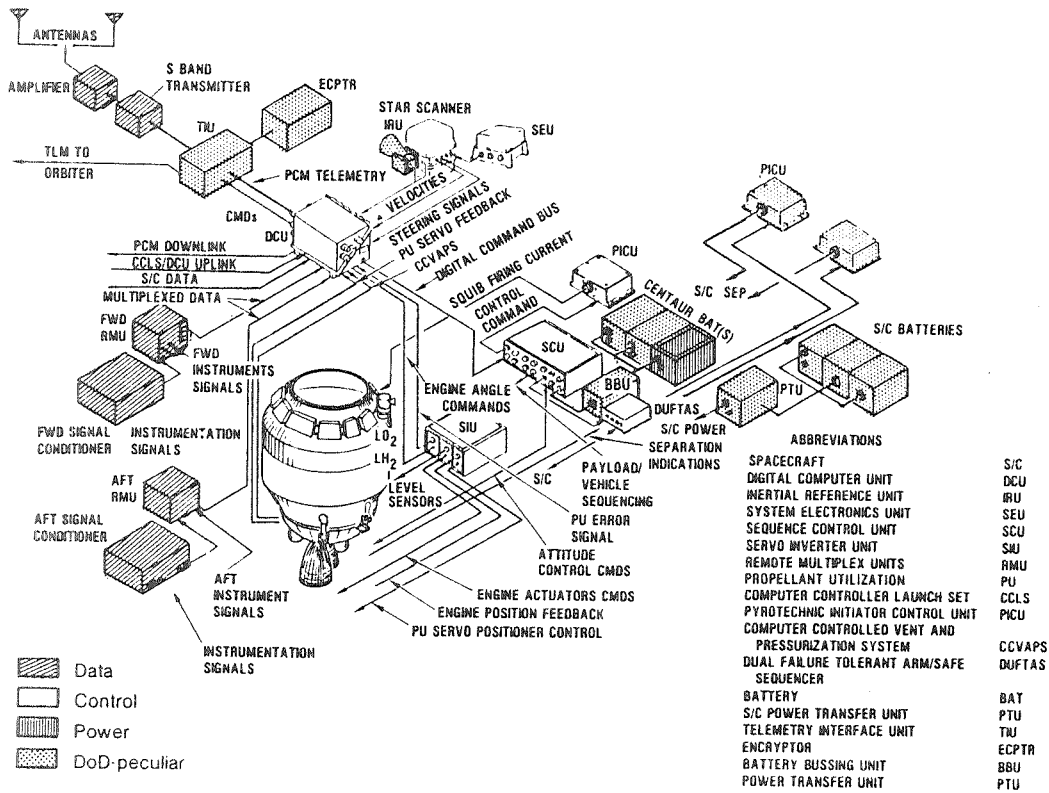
ANTENNAS
AMPLIFIER
S BAND TRANSMITTER
ECPTR
STAR SCANNER
IRU
SEU
TIU
TLM TO ORBITER
PCM TELEMETRY
VELOCITIES
STEERING SIGNALS
PU SERVO FEEDBACK
CCVAPS
DIGITAL COMMAND BUS
CMDs
DCU
PCM DOWNLINK
CCLS/DCU UPLINK
S/C DATA
MULTIPLEXED DATA
SQUIB FIRING CURRENT
CONTROL COMMAND
PICU
PICU
CENTAUR BAT(S)
S/C SEP
S/C BATTERIES
FWD RMU
FWD INSTRUMENTS SIGNALS
SCU
BBU
PTU
DUFTAS
S/C POWER
SEPARATION INDICATIONS
ENGINE ANGLE COMMANDS
FWD SIGNAL CONDITIONER
INSTRUMENTATION SIGNALS
$LO_2$
$LH_2$
LEVEL SENSORS
SIU
S/C
PAYLOAD/ VEHICLE SEQUENCING
PU ERROR SIGNAL
ATTITUDE CONTROL CMDS
AFT RMU
AFT SIGNAL CONDITIONER
AFT INSTRUMENT SIGNALS
ENGINE ACTUATORS CMDS
ENGINE POSITION FEEDBACK
PU SERVO POSITIONER CONTROL
INSTRUMENTATION SIGNALS

Data
Control
Power
DoD-peculiar

ABBREVIATIONS
| | |
|---|---|
| SPACECRAFT | S/C |
| DIGITAL COMPUTER UNIT | DCU |
| INERTIAL REFERENCE UNIT | IRU |
| SYSTEM ELECTRONICS UNIT | SEU |
| SEQUENCE CONTROL UNIT | SCU |
| SERVO INVERTER UNIT | SIU |
| REMOTE MULTIPLEX UNITS | RMU |
| PROPELLANT UTILIZATION | PU |
| COMPUTER CONTROLLER LAUNCH SET | CCLS |
| PYROTECHNIC INITIATOR CONTROL UNIT | PICU |
| COMPUTER CONTROLLED VENT AND PRESSURIZATION SYSTEM | CCVAPS |
| DUAL FAILURE TOLERANT ARM/SAFE SEQUENCER | DUFTAS |
| BATTERY | BAT |
| S/C POWER TRANSFER UNIT | PTU |
| TELEMETRY INTERFACE UNIT | TIU |
| ENCRYPTOR | ECPTR |
| BATTERY BUSSING UNIT | BBU |
| POWER TRANSFER UNIT | PTU |